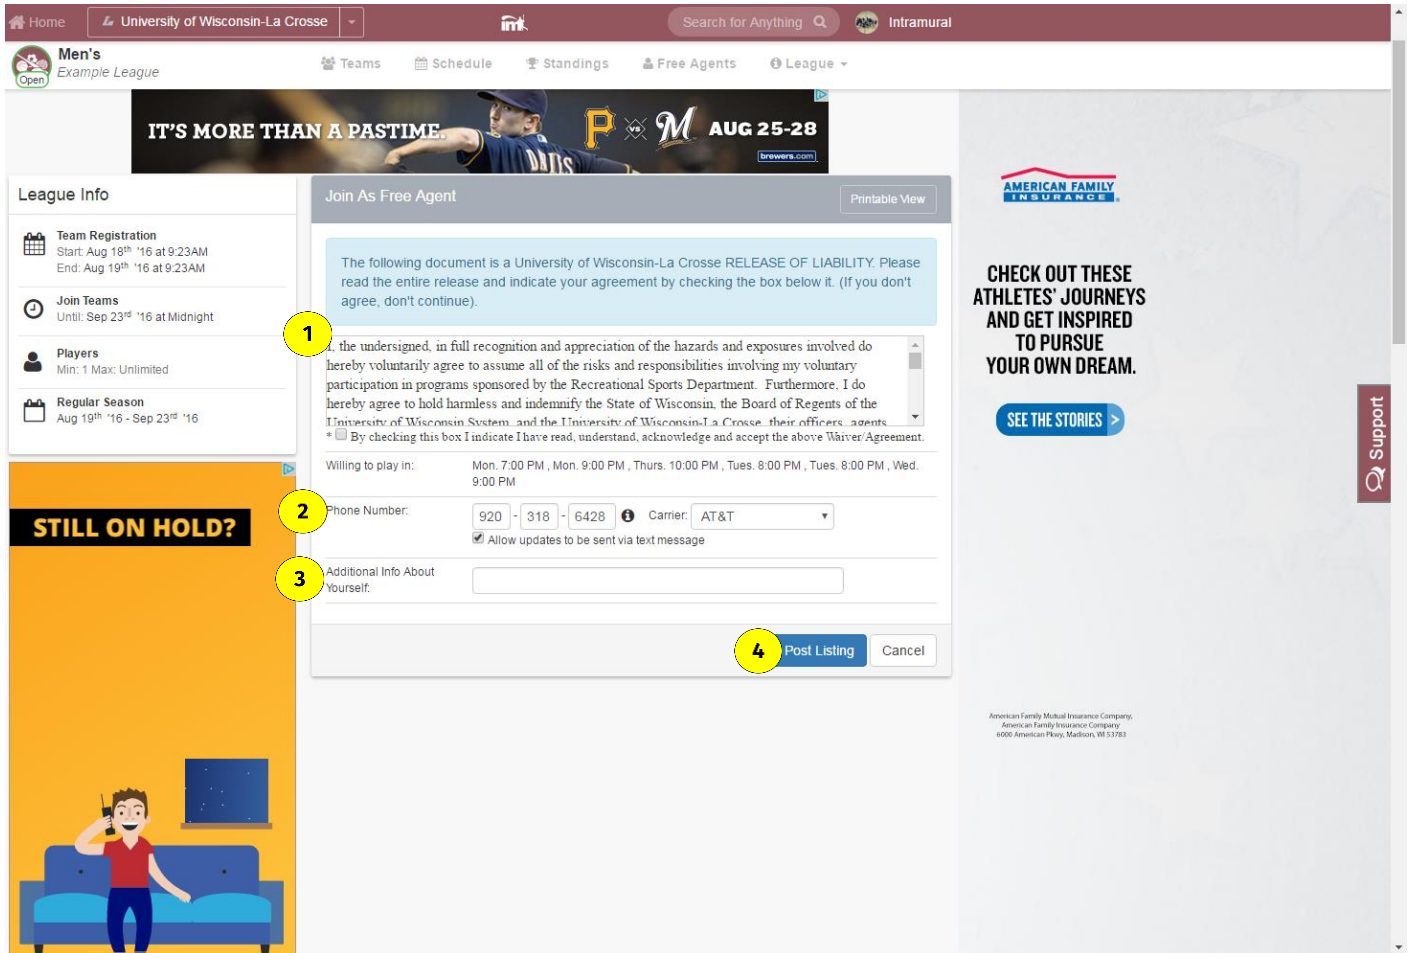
Home University of Wisconsin-La Crosse imleagues Search for Anything Intramural

Men's
Example League
Open

Teams Schedule Standings Free Agents League

IT'S MORE THAN A PASTIME. P vs M AUG 25-28 brewers.com

League Info

Team Registration
Start: Aug 18th '16 at 9:23AM
End: Aug 19th '16 at 9:23AM

Join Teams
Until: Sep 23rd '16 at Midnight

Players
Min: 1 Max: Unlimited

Regular Season
Aug 19th '16 - Sep 23rd '16

STILL ON HOLD?

Join As Free Agent

Printable View

The following document is a University of Wisconsin-La Crosse RELEASE OF LIABILITY. Please read the entire release and indicate your agreement by checking the box below it. (If you don't agree, don't continue).

1

I, the undersigned, in full recognition and appreciation of the hazards and exposures involved do hereby voluntarily agree to assume all of the risks and responsibilities involving my voluntary participation in programs sponsored by the Recreational Sports Department. Furthermore, I do hereby agree to hold harmless and indemnify the State of Wisconsin, the Board of Regents of the University of Wisconsin System, and the University of Wisconsin-La Crosse, their officers, agents

* By checking this box I indicate I have read, understand, acknowledge and accept the above Waiver/Agreement.

Willing to play in: Mon. 7:00 PM , Mon. 9:00 PM , Thurs. 10:00 PM , Tues. 8:00 PM , Tues. 8:00 PM , Wed. 9:00 PM

2

Phone Number: 920 - 318 - 6428 Carrier: AT&T

Allow updates to be sent via text message

3

Additional Info About Yourself:

4 Post Listing Cancel

AMERICAN FAMILY INSURANCE

CHECK OUT THESE ATHLETES' JOURNEYS AND GET INSPIRED TO PURSUE YOUR OWN DREAM.

SEE THE STORIES >

American Family Mutual Insurance Company,
American Family Insurance Company
6000 American Pkwy, Madison, WI 53783

Support